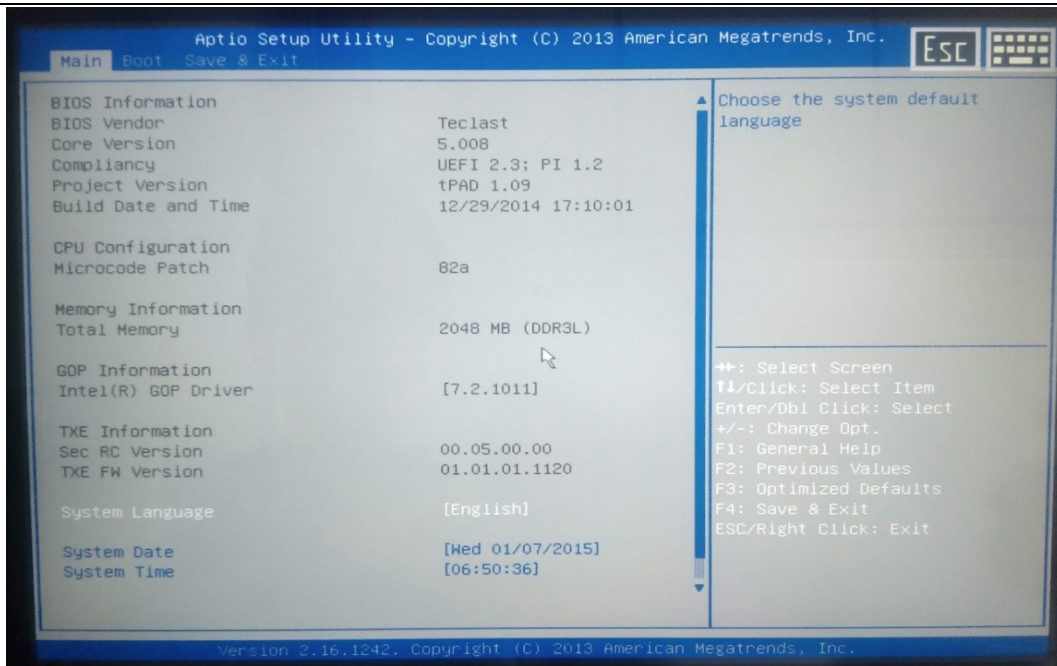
Aptio Setup Utility – Copyright (C) 2013 American Megatrends, Inc.

Main Boot Save & Exit

Esc

| | |
|---|---|
| BIOS Information | |
| BIOS Vendor | Teclast |
| Core Version | 5.008 |
| Compliancy | UEFI 2.3; PI 1.2 |
| Project Version | tPAD 1.09 |
| Build Date and Time | 12/29/2014 17:10:01 |
| CPU Configuration | |
| Microcode Patch | 82a |
| Memory Information | |
| Total Memory | 2048 MB (DDR3L) |
| GOP Information | |
| Intel(R) GOP Driver | [7.2.1011] |
| TXE Information | |
| Sec RC Version | 00.05.00.00 |
| TXE FW Version | 01.01.01.1120 |
| System Language | [English] |
| System Date | [Wed 01/07/2015] |
| System Time | [06:50:36] |

Choose the system default language

↔: Select Screen
↑↓/Click: Select Item
Enter/Dbl Click: Select
+/-: Change Opt.
F1: General Help
F2: Previous Values
F3: Optimized Defaults
F4: Save & Exit
ESC/Right Click: Exit

Version 2.16.1242. Copyright (C) 2013 American Megatrends, Inc.